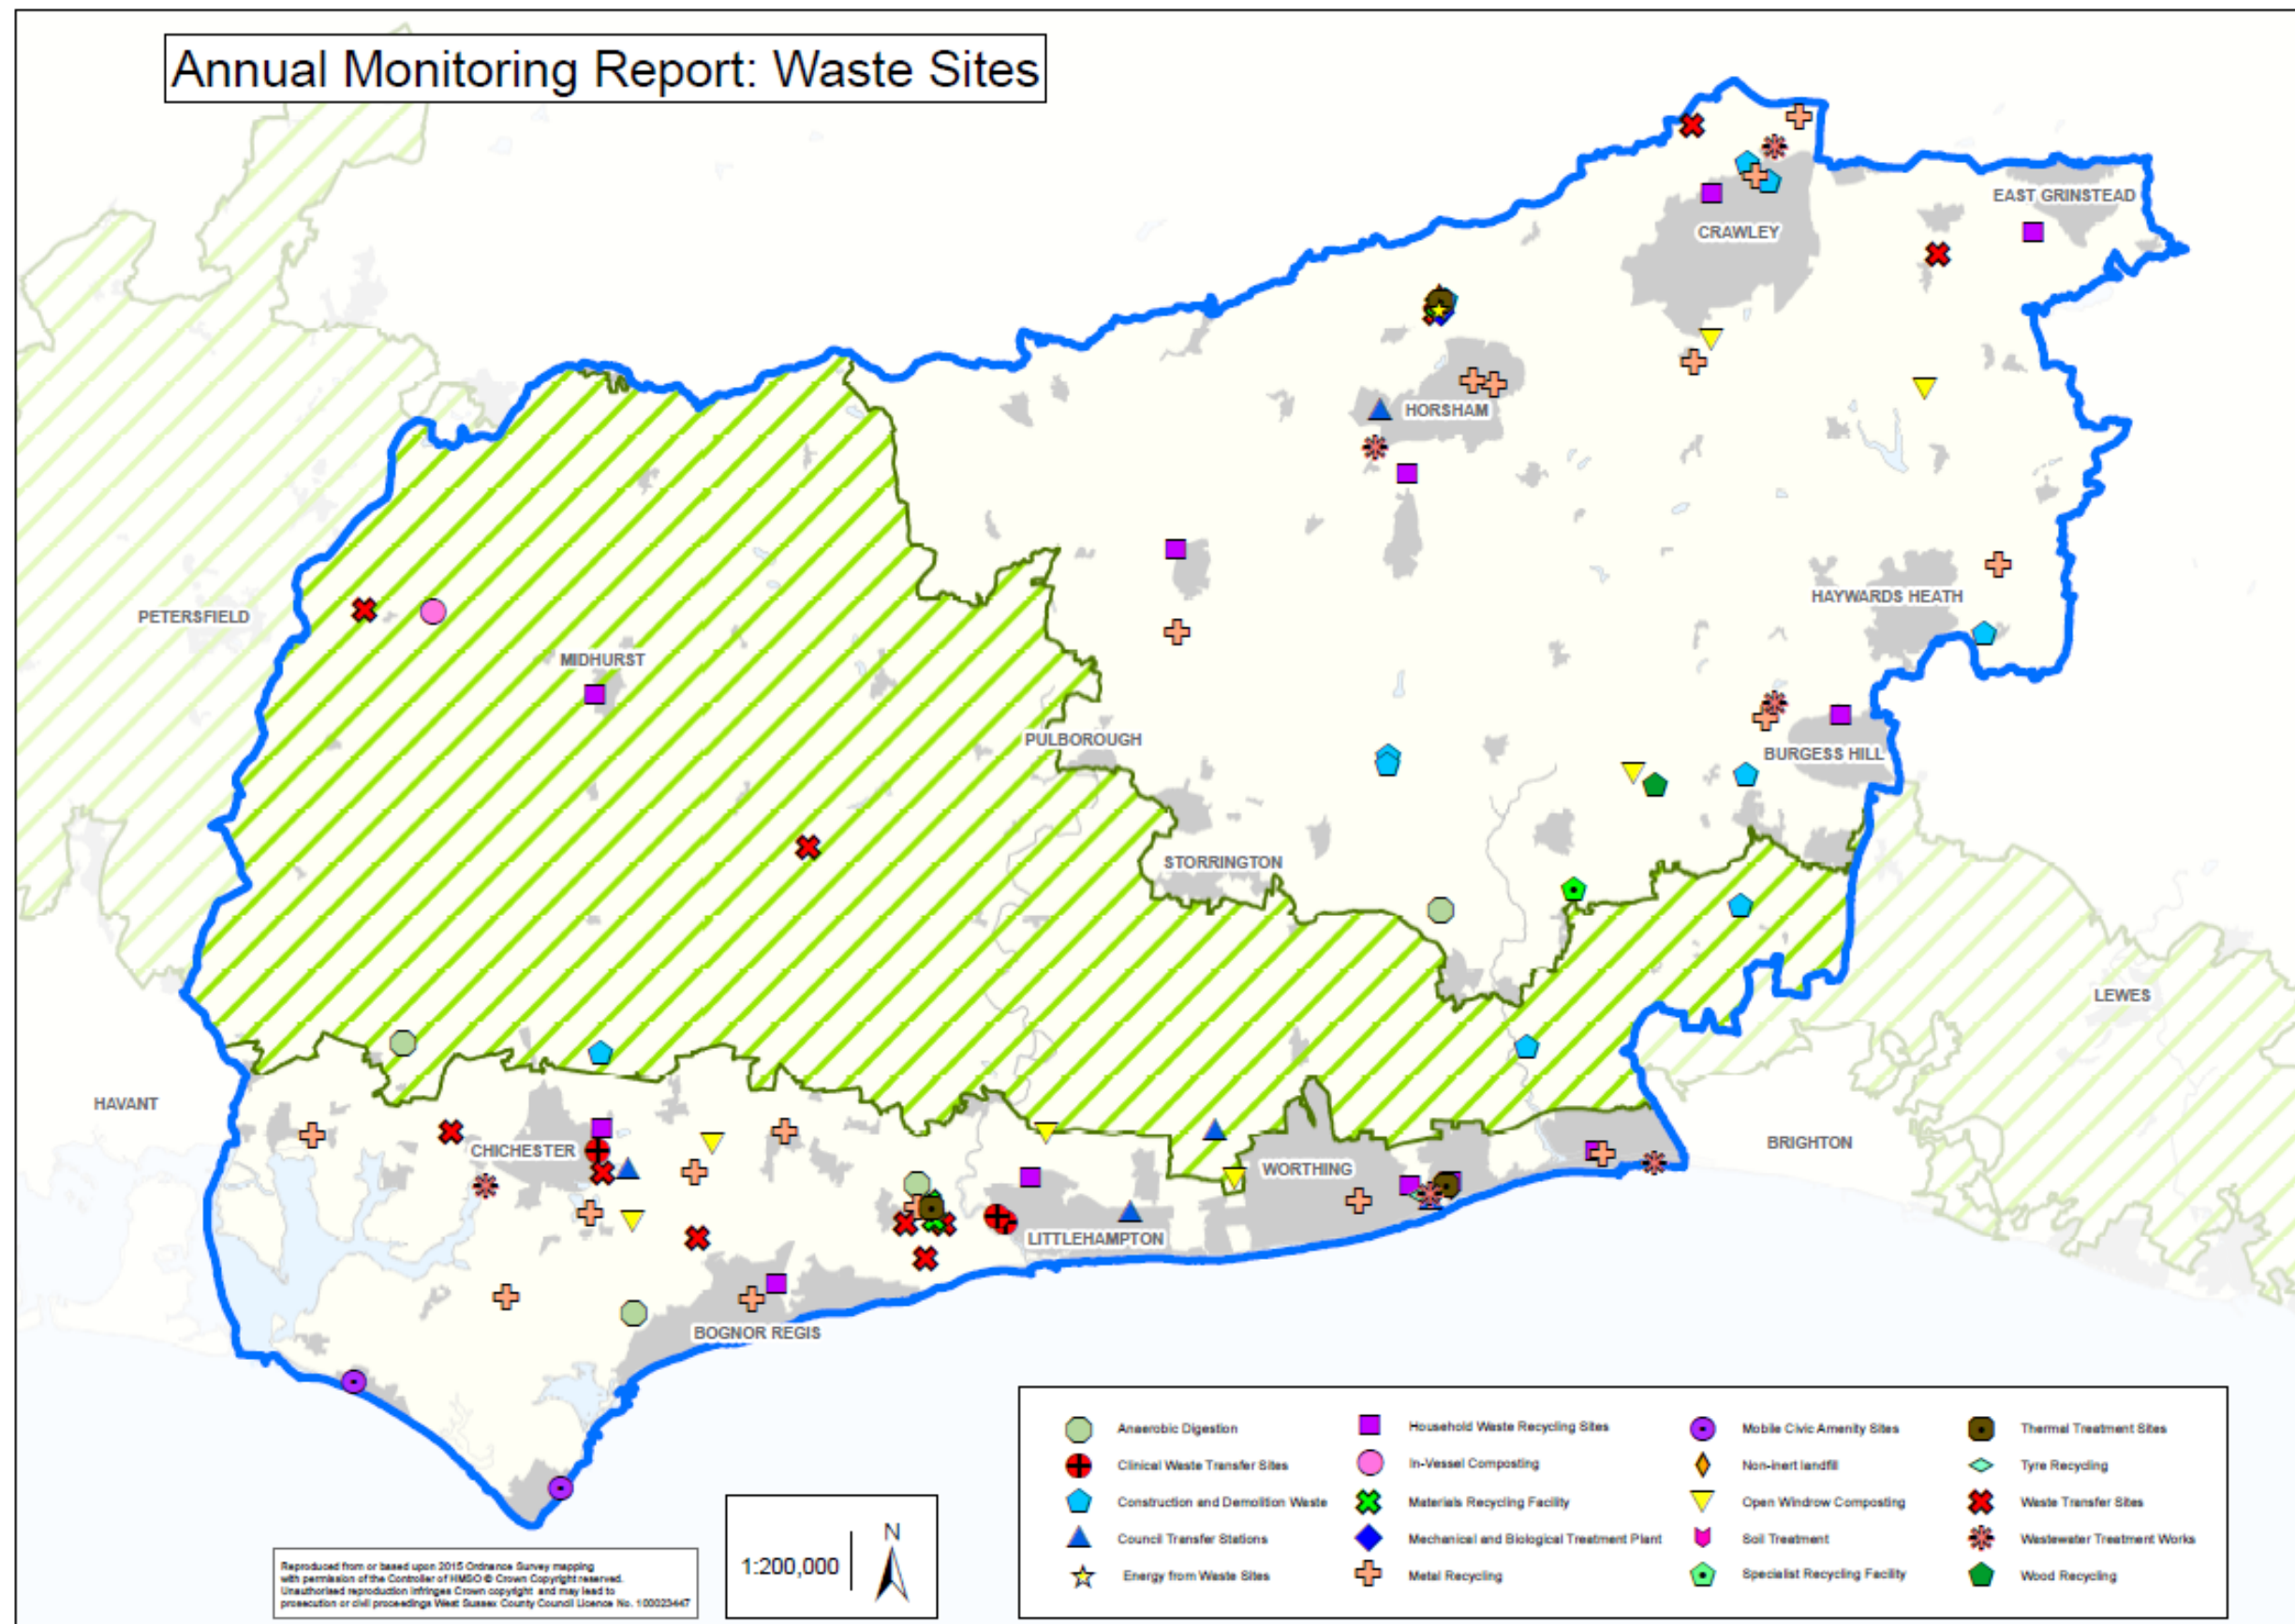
Annual Monitoring Report: Waste Sites

EAST GRINSTEAD
CRAWLEY
HORSHAM
PETERSFIELD
MIDHURST
HAYWARDS HEATH
PULBOROUGH
BURGESS HILL
STORRINGTON
LEWES
HAVANT
BRIGHTON
CHICHESTER
WORTHING
LITTLEHAMPTON
BOGNOR REGIS

Anaerobic Digestion
Clinical Waste Transfer Sites
Construction and Demolition Waste
Council Transfer Stations
Energy from Waste Sites
Household Waste Recycling Sites
In-Vessel Composting
Materials Recycling Facility
Mechanical and Biological Treatment Plant
Metal Recycling
Mobile Civic Amenity Sites
Non-inert landfill
Open Windrow Composting
Soil Treatment
Specialist Recycling Facility
Thermal Treatment Sites
Tyre Recycling
Waste Transfer Sites
Wastewater Treatment Works
Wood Recycling

1:200,000
N

Reproduced from or based upon 2015 Ordnance Survey mapping with permission of the Controller of HMSO © Crown Copyright reserved. Unauthorised reproduction infringes Crown copyright and may lead to prosecution or civil proceedings West Sussex County Council Licence No. 100023447